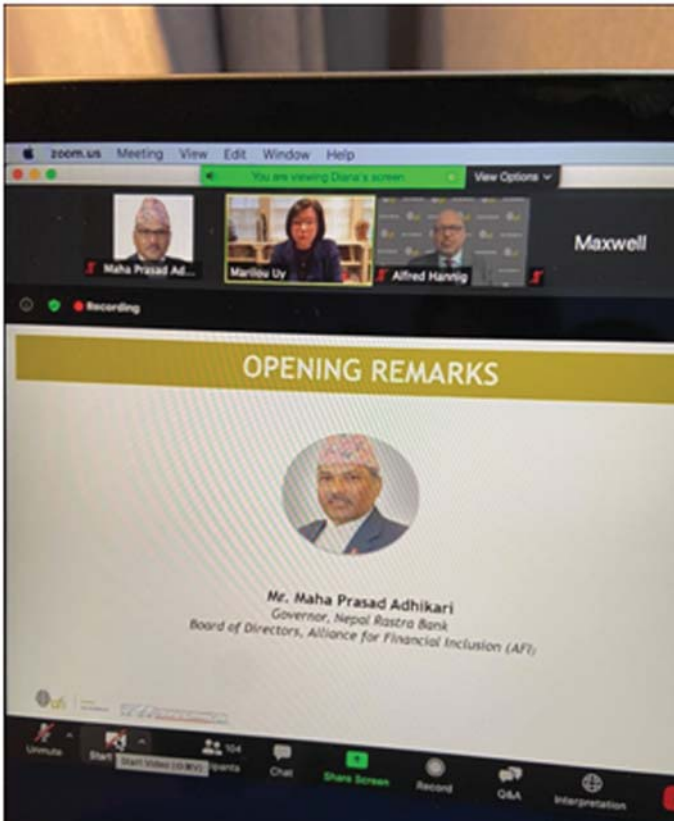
zoom.us Meeting View Edit Window Help

You are viewing Diana's screen

View Options

Maha Prasad Ad...

Marilou Uy

Alfred Hannig

Maxwell

Recording

OPENING REMARKS

Mr. Maha Prasad Adhikari
Governor, Nepal Rastra Bank
Board of Directors, Alliance for Financial Inclusion (AFI)

afi

Unmute

Start Video

Start Video (⌘⇧V)

104
Participants

Chat

Share Screen

Record

Q&A

Interpretation